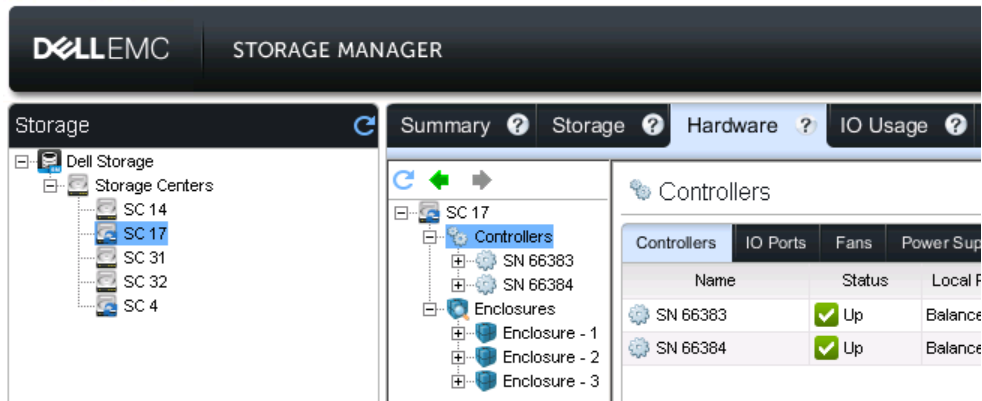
DELLEMC STORAGE MANAGER

Storage

Dell Storage
Storage Centers
SC 14
SC 17
SC 31
SC 32
SC 4

Summary ? Storage ? Hardware ? IO Usage ?

SC 17
Controllers
SN 66383
SN 66384
Enclosures
Enclosure - 1
Enclosure - 2
Enclosure - 3

Controllers

Controllers | IO Ports | Fans | Power Sup

| Name | Status | Local P |
|---|---|---|
| SN 66383 | Up | Balance |
| SN 66384 | Up | Balance |